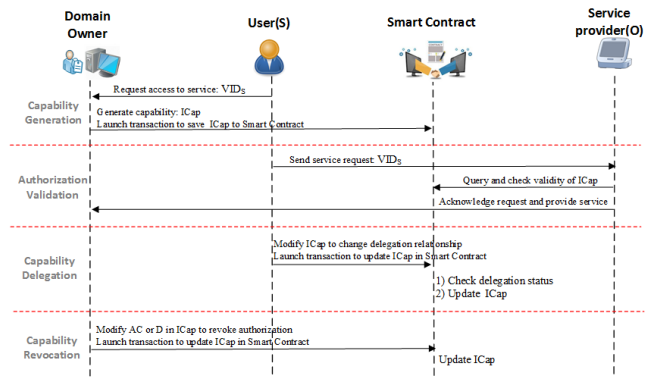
Domain Owner

User(S)

Smart Contract

Service provider(O)

Request access to service: VID$_S$

Capability Generation

Generate capability: ICap
Launch transaction to save ICap to Smart Contract

Send service request: VID$_S$

Authorization Validation

Query and check validity of ICap

Acknowledge request and provide service

Modify ICap to change delegation relationship
Launch transaction to update ICap in Smart Contract

Capability Delegation

1) Check delegation status
2) Update ICap

Capability Revocation

Modify AC or D in ICap to revoke authorization
Launch transaction to update ICap in Smart Contract

Update ICap